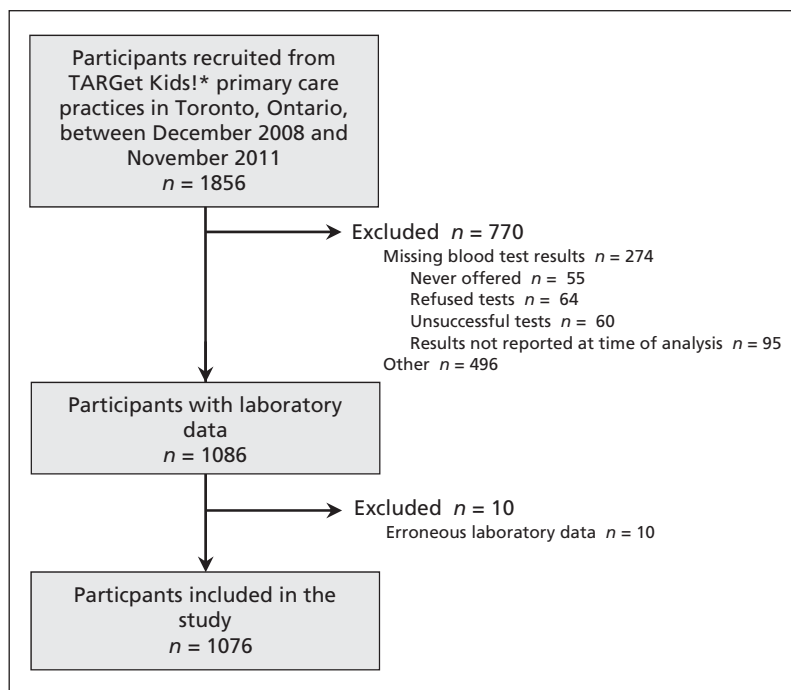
Participants recruited from TARGet Kids!* primary care practices in Toronto, Ontario, between December 2008 and November 2011
$n$ = 1856

Excluded $n$ = 770
Missing blood test results $n$ = 274
Never offered $n$ = 55
Refused tests $n$ = 64
Unsuccessful tests $n$ = 60
Results not reported at time of analysis $n$ = 95
Other $n$ = 496

Participants with laboratory data
$n$ = 1086

Excluded $n$ = 10
Erroneous laboratory data $n$ = 10

Particpants included in the study
$n$ = 1076